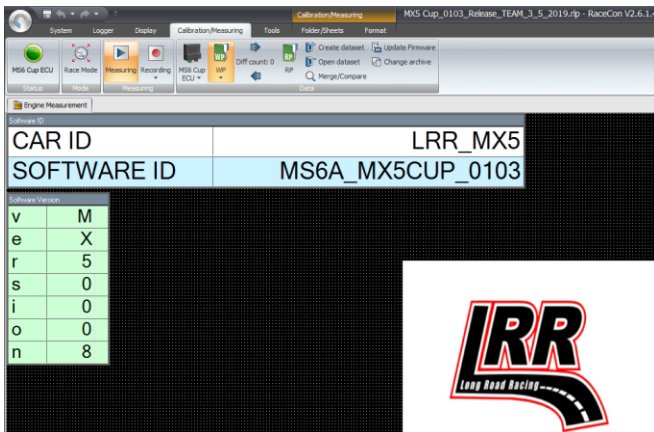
Calibration/Measuring MX5 Cup_0103_Release_TEAM_3_5_2019.rlp - RaceCon V2.6.1.

System Logger Display Calibration/Measuring Tools Folder/Sheets Format

MS6 Cup ECU Race Mode Measuring Recording MS6 Cup ECU WP Diff count: 0 RP Create dataset Open dataset Merge/Compare Update Firmware Change archive

Status Mode Measuring Data

Engine Measurement

Software ID

| CAR ID | LRR_MX5 |
|---|---|
| SOFTWARE ID | MS6A_MX5CUP_0103 |

Software Version

| v | M |
|---|---|
| e | X |
| r | 5 |
| s | 0 |
| i | 0 |
| o | 0 |
| n | 8 |

LRR

Long Road Racing